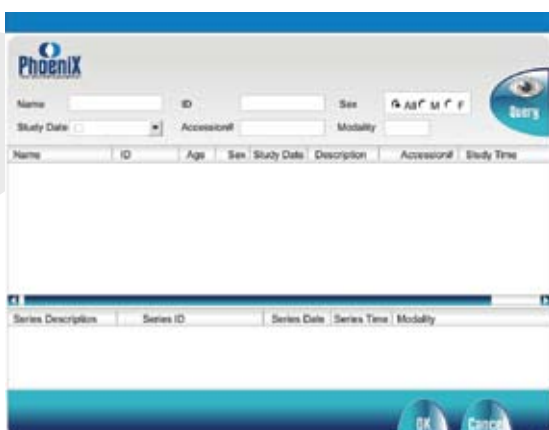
PhoeniX

Name
ID
Sex
All M F
Query
Study Date
Accession#
Modality

| Name | ID | Age | Sex | Study Date | Description | Accession# | Study Time |
|---|---|---|---|---|---|---|---|

| Series Description | Series ID | Series Date | Series Time | Modality |
|---|---|---|---|---|

OK
Cancel